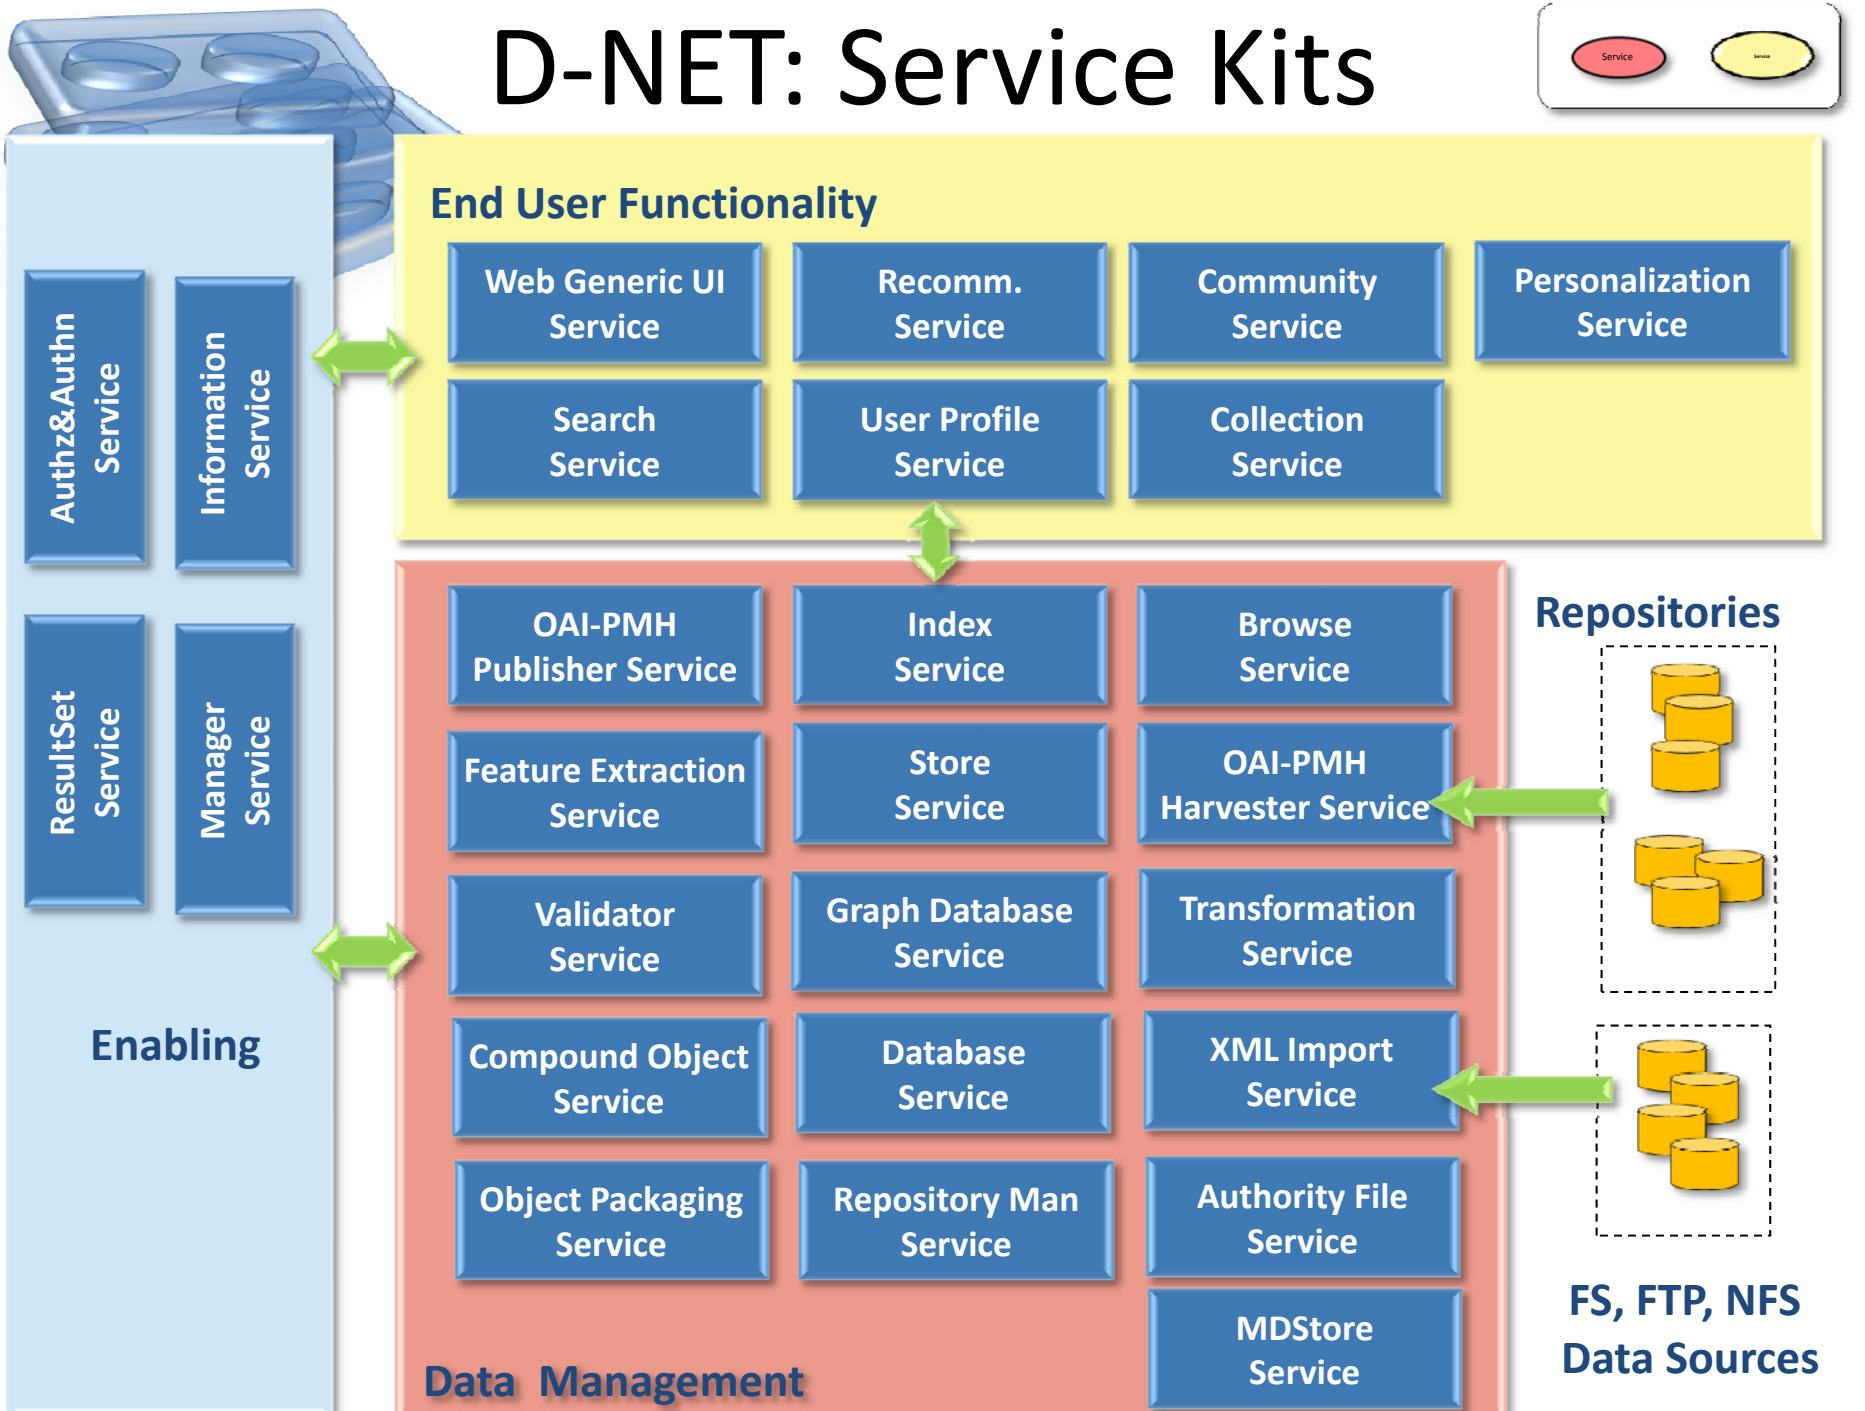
D-NET: Service Kits

Service

Service

End User Functionality

Web Generic UI Service

Recomm. Service

Community Service

Personalization Service

Search Service

User Profile Service

Collection Service

Authz&Authn Service

Information Service

ResultSet Service

Manager Service

Enabling

OAI-PMH Publisher Service

Index Service

Browse Service

Feature Extraction Service

Store Service

OAI-PMH Harvester Service

Validator Service

Graph Database Service

Transformation Service

Compound Object Service

Database Service

XML Import Service

Object Packaging Service

Repository Man Service

Authority File Service

MDStore Service

Data Management

Repositories

FS, FTP, NFS Data Sources